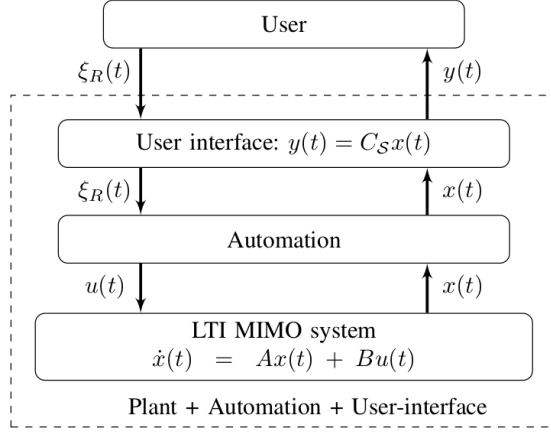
User

$\xi_R(t)$

$y(t)$

User interface: $y(t) = C_{\mathcal{S}}x(t)$

$\xi_R(t)$

$x(t)$

Automation

$u(t)$

$x(t)$

LTI MIMO system
$\dot{x}(t) \;=\; Ax(t) \,+\, Bu(t)$

Plant + Automation + User-interface